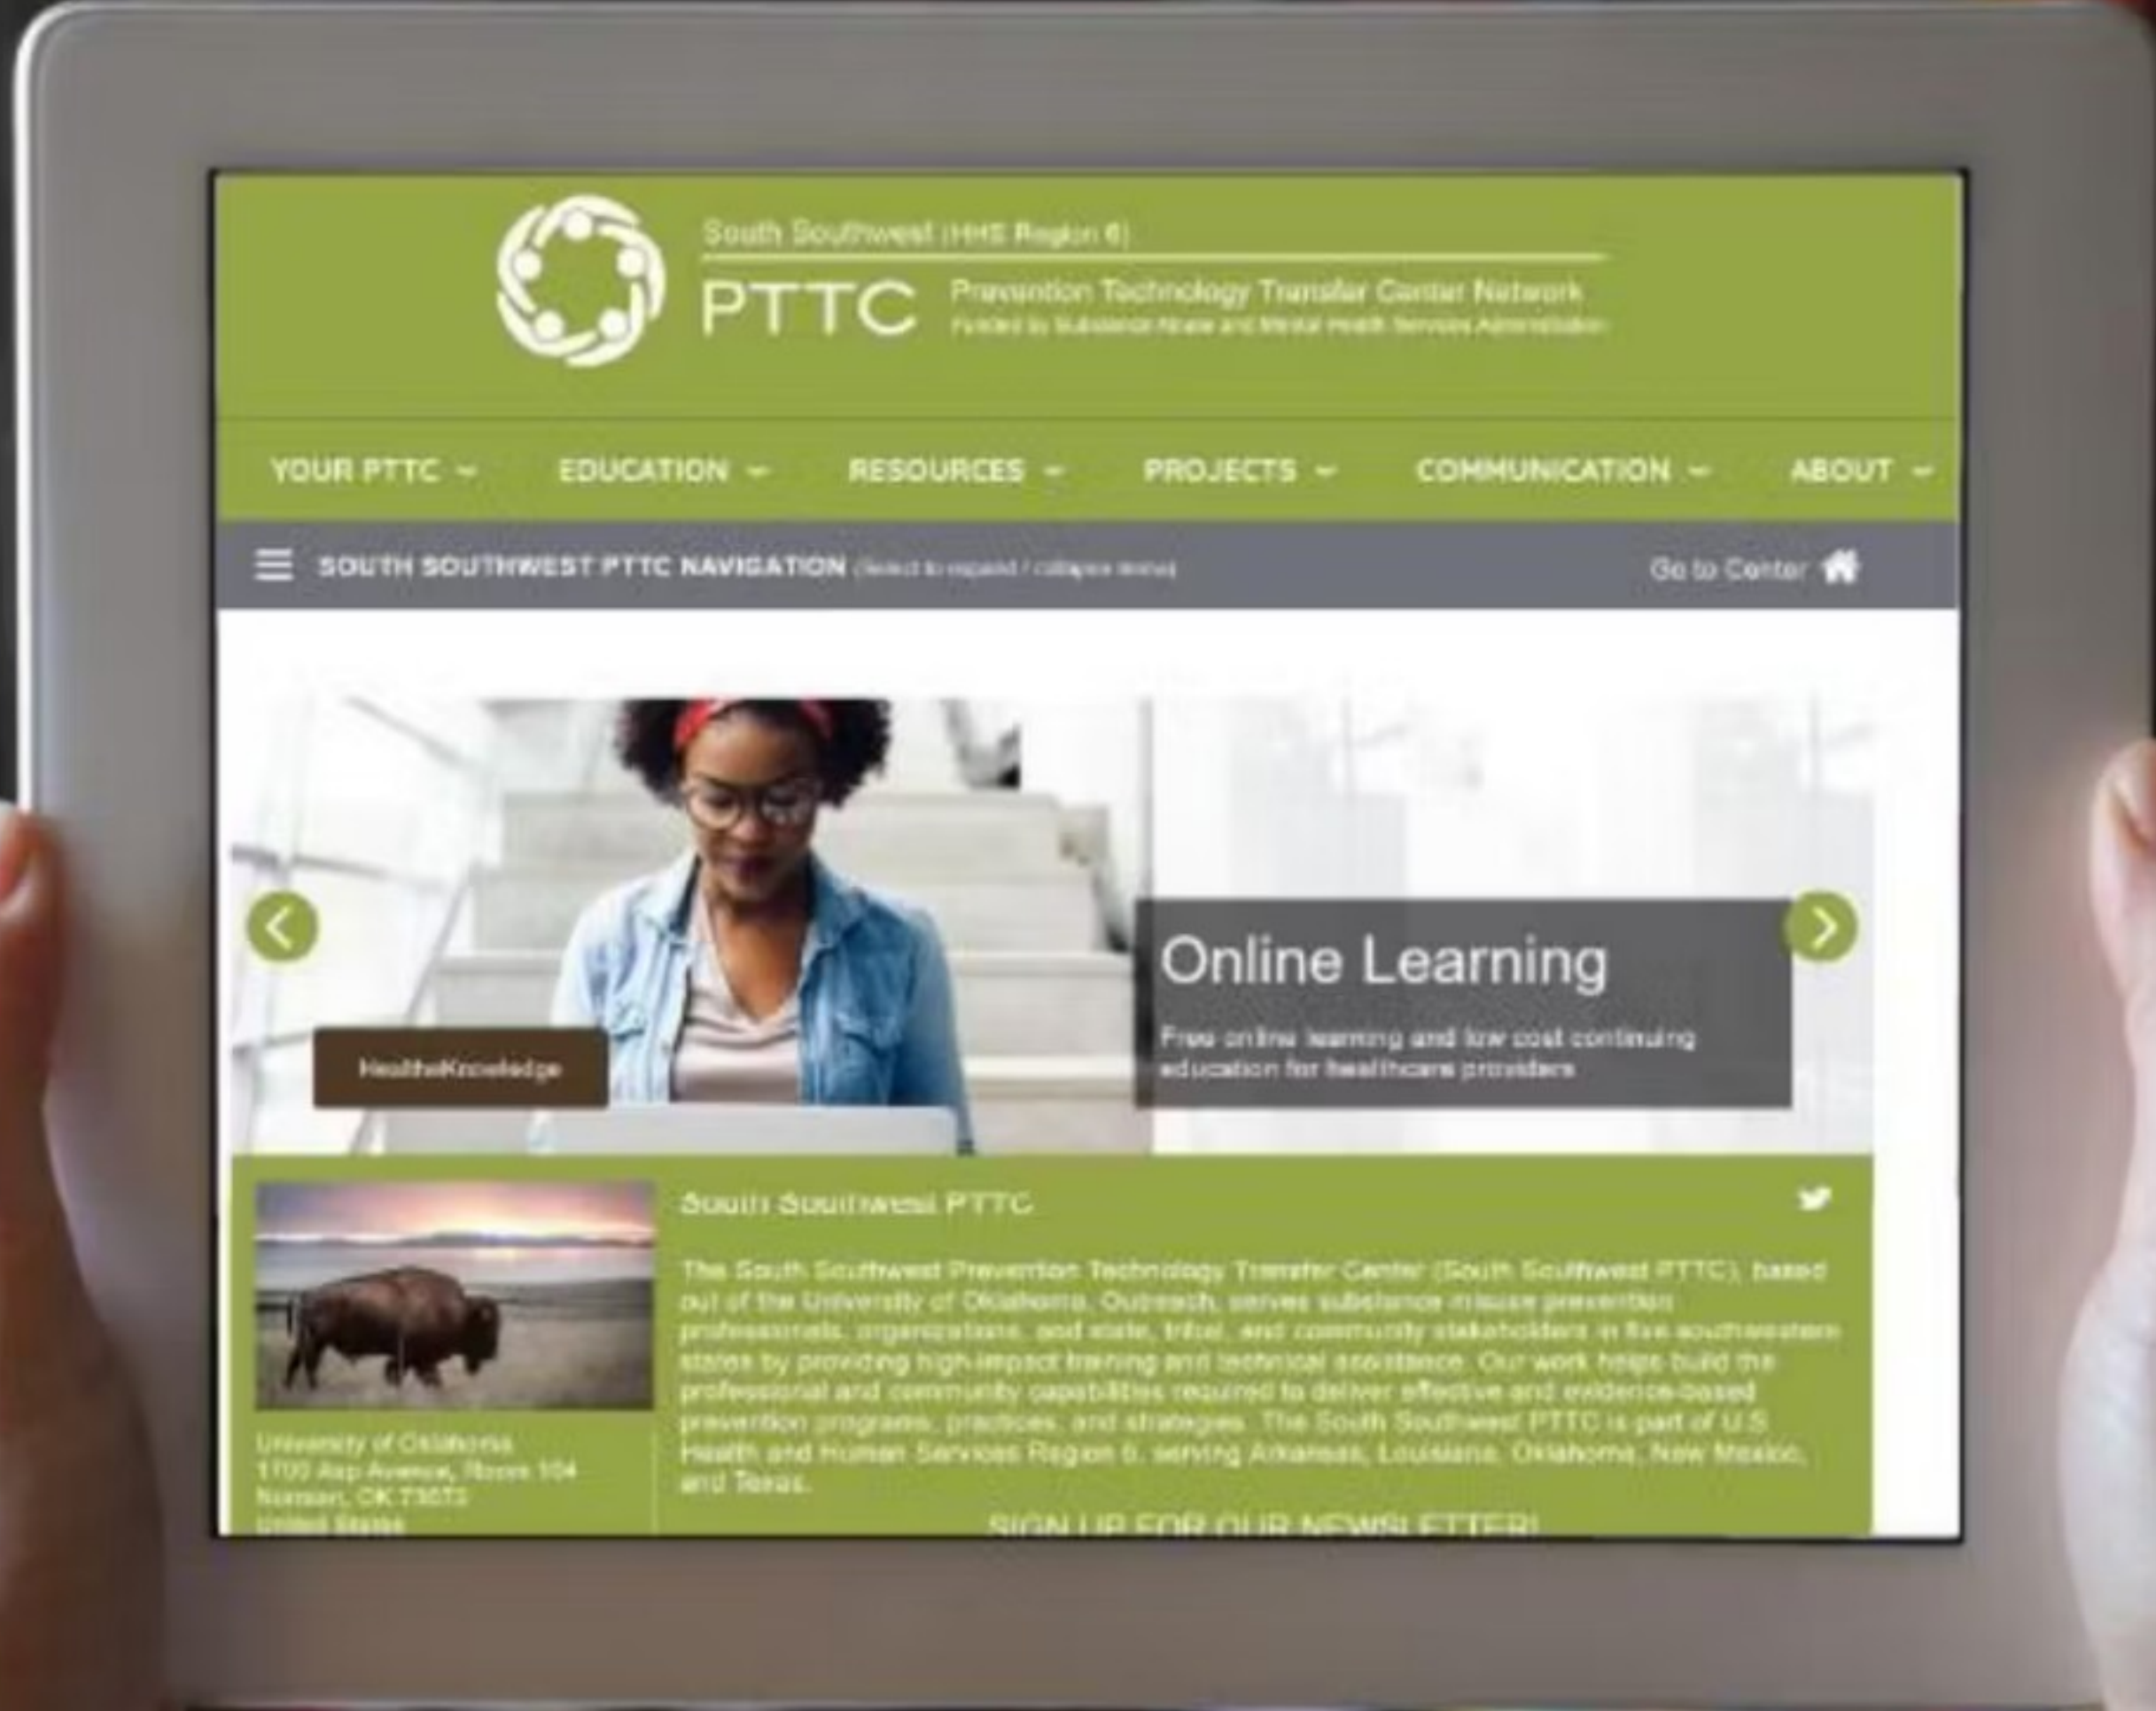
South Southwest (HHS Region 6)

PTTC Prevention Technology Transfer Center Network
Funded by Substance Abuse and Mental Health Services Administration

YOUR PTTC EDUCATION RESOURCES PROJECTS COMMUNICATION ABOUT

SOUTH SOUTHWEST PTTC NAVIGATION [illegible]

Go to Center

HealtheKnowledge

Online Learning

Free online learning and low cost continuing education for healthcare providers

South Southwest PTTC

The South Southwest Prevention Technology Transfer Center (South Southwest PTTC), based out of the University of Oklahoma, Outreach, serves substance misuse prevention professionals, organizations, and state, tribal, and community stakeholders in five southwestern states by providing high-impact training and technical assistance. Our work helps build the professional and community capabilities required to deliver effective and evidence-based prevention programs, practices, and strategies. The South Southwest PTTC is part of U.S. Health and Human Services Region 6, serving Arkansas, Louisiana, Oklahoma, New Mexico, and Texas.

University of Oklahoma
1700 Asp Avenue, Room 104
Norman, OK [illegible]
United States

SIGN UP FOR OUR NEWSLETTER!